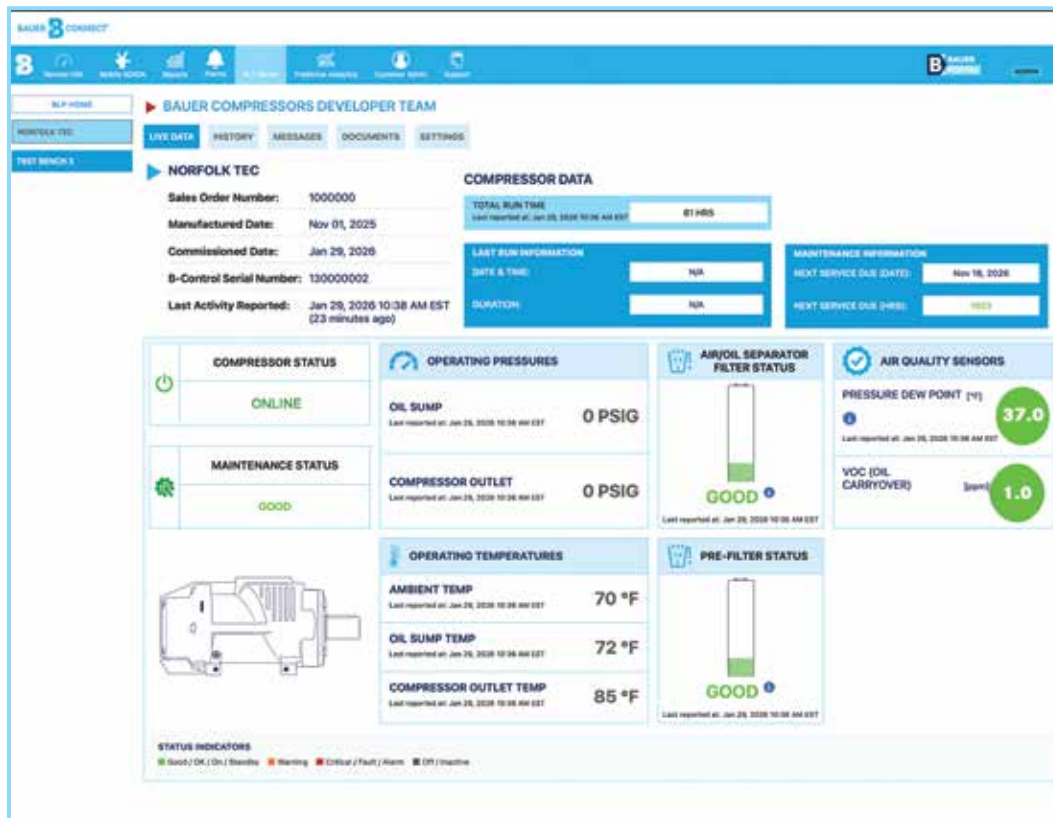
BAUER B CONNECT

Remote HMI Mobile SCADA Reports Alerts B-7 Series Predictive Analytics Customer Admin Support

BAUER PORTAL

BLP HOME

NORFOLK TEC

TEST BENCH 1

▶ BAUER COMPRESSORS DEVELOPER TEAM

LIVE DATA HISTORY MESSAGES DOCUMENTS SETTINGS

NORFOLK TEC

Sales Order Number: 1000000

Manufactured Date: Nov 01, 2025

Commissioned Date: Jan 29, 2026

B-Control Serial Number: 130000002

Last Activity Reported: Jan 29, 2026 10:38 AM EST (23 minutes ago)

COMPRESSOR DATA

TOTAL RUN TIME
Last reported at: Jan 29, 2026 10:38 AM EST
81 HRS

LAST RUN INFORMATION
DATE & TIME: N/A
DURATION: N/A

MAINTENANCE INFORMATION
NEXT SERVICE DUE (DATE): Nov 18, 2026
NEXT SERVICE DUE (HRS): 1923

COMPRESSOR STATUS
ONLINE

MAINTENANCE STATUS
GOOD

OPERATING PRESSURES

OIL SUMP
Last reported at: Jan 29, 2026 10:38 AM EST
0 PSIG

COMPRESSOR OUTLET
Last reported at: Jan 29, 2026 10:38 AM EST
0 PSIG

AIR/OIL SEPARATOR FILTER STATUS
GOOD
Last reported at: Jan 29, 2026 10:38 AM EST

AIR QUALITY SENSORS

PRESSURE DEW POINT (°F)
37.0
Last reported at: Jan 29, 2026 10:38 AM EST

VOC (OIL CARRYOVER) (ppm)
1.0

OPERATING TEMPERATURES

AMBIENT TEMP
Last reported at: Jan 29, 2026 10:38 AM EST
70 °F

OIL SUMP TEMP
Last reported at: Jan 29, 2026 10:38 AM EST
72 °F

COMPRESSOR OUTLET TEMP
Last reported at: Jan 29, 2026 10:38 AM EST
85 °F

PRE-FILTER STATUS
GOOD
Last reported at: Jan 29, 2026 10:38 AM EST

STATUS INDICATORS
Good / OK / On / Standby Warning Critical / Fault / Alarm Off / Inactive